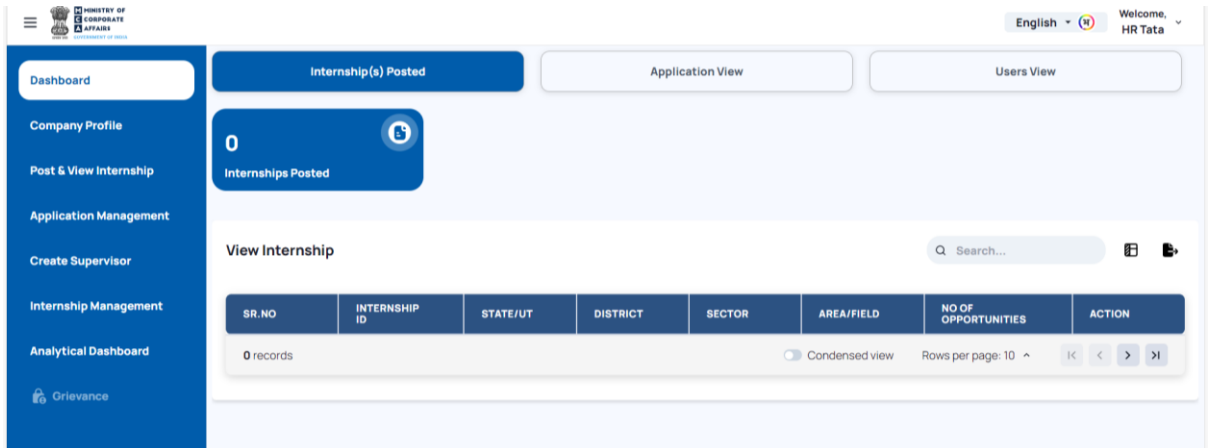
MINISTRY OF CORPORATE AFFAIRS
GOVERNMENT OF INDIA

English

Welcome,
HR Tata

Dashboard
Company Profile
Post & View Internship
Application Management
Create Supervisor
Internship Management
Analytical Dashboard
Grievance

Internship(s) Posted
Application View
Users View

0
Internships Posted

View Internship

Search...

| SR.NO | INTERNSHIP ID | STATE/UT | DISTRICT | SECTOR | AREA/FIELD | NO OF OPPORTUNITIES | ACTION |
|---|---|---|---|---|---|---|---|

0 records
Condensed view
Rows per page: 10